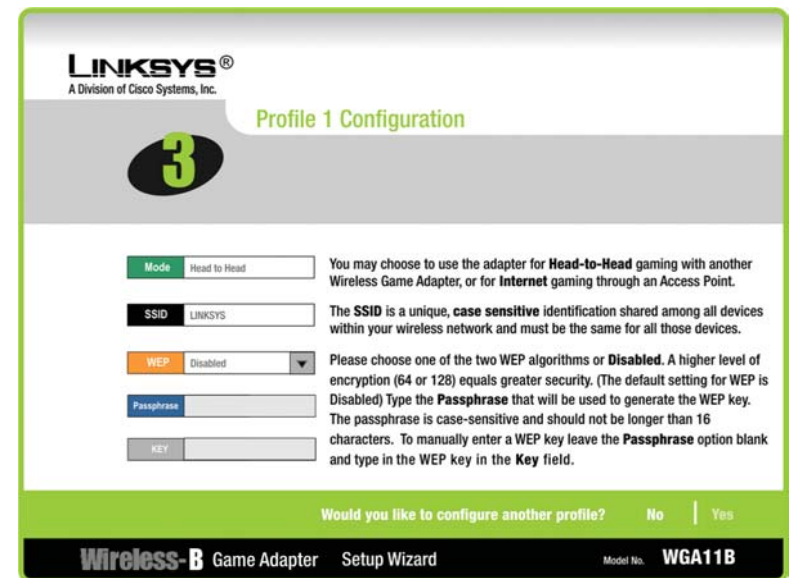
LINKSYS®
A Division of Cisco Systems, Inc.

Profile 1 Configuration

3

Mode | Head to Head

SSID | LINKSYS

WEP | Disabled

Passphrase

KEY

You may choose to use the adapter for **Head-to-Head** gaming with another Wireless Game Adapter, or for **Internet** gaming through an Access Point.

The **SSID** is a unique, **case sensitive** identification shared among all devices within your wireless network and must be the same for all those devices.

Please choose one of the two WEP algorithms or **Disabled**. A higher level of encryption (64 or 128) equals greater security. (The default setting for WEP is Disabled) Type the **Passphrase** that will be used to generate the WEP key. The passphrase is case-sensitive and should not be longer than 16 characters. To manually enter a WEP key leave the **Passphrase** option blank and type in the WEP key in the **Key** field.

Would you like to configure another profile? No | Yes

Wireless-B Game Adapter Setup Wizard

Model No. WGA11B